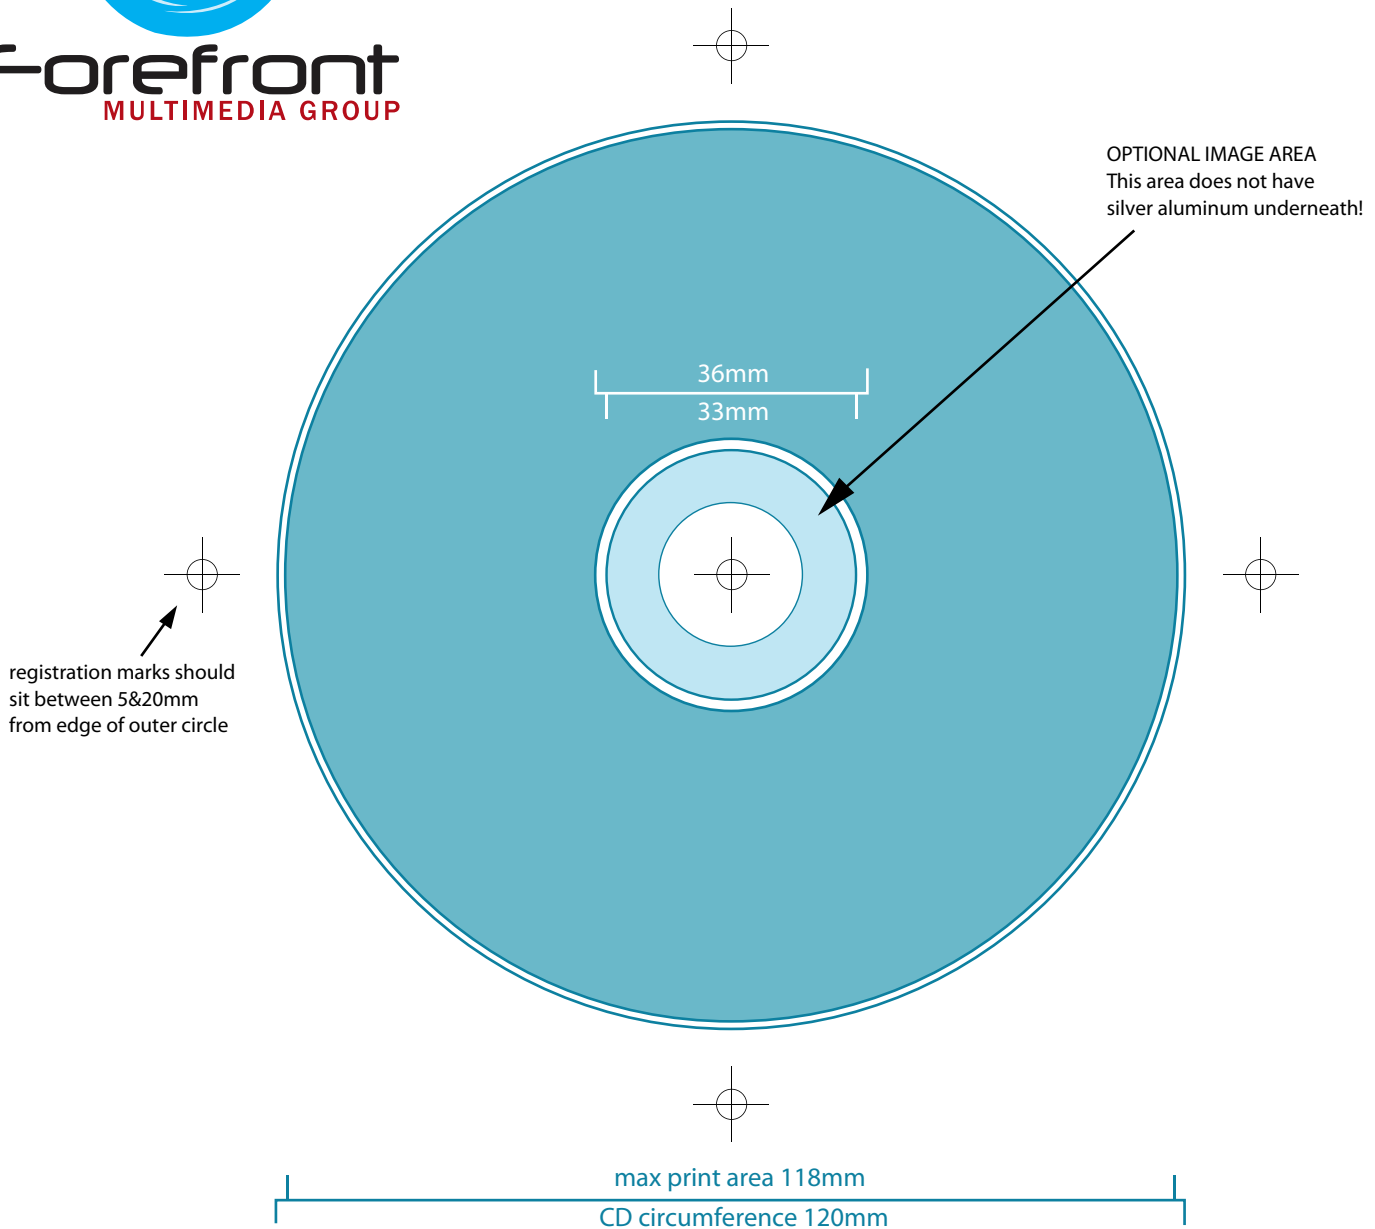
orefront
MULTIMEDIA GROUP

OPTIONAL IMAGE AREA
This area does not have silver aluminum underneath!

36mm
33mm

registration marks should sit between 5&20mm from edge of outer circle

max print area 118mm
CD circumference 120mm